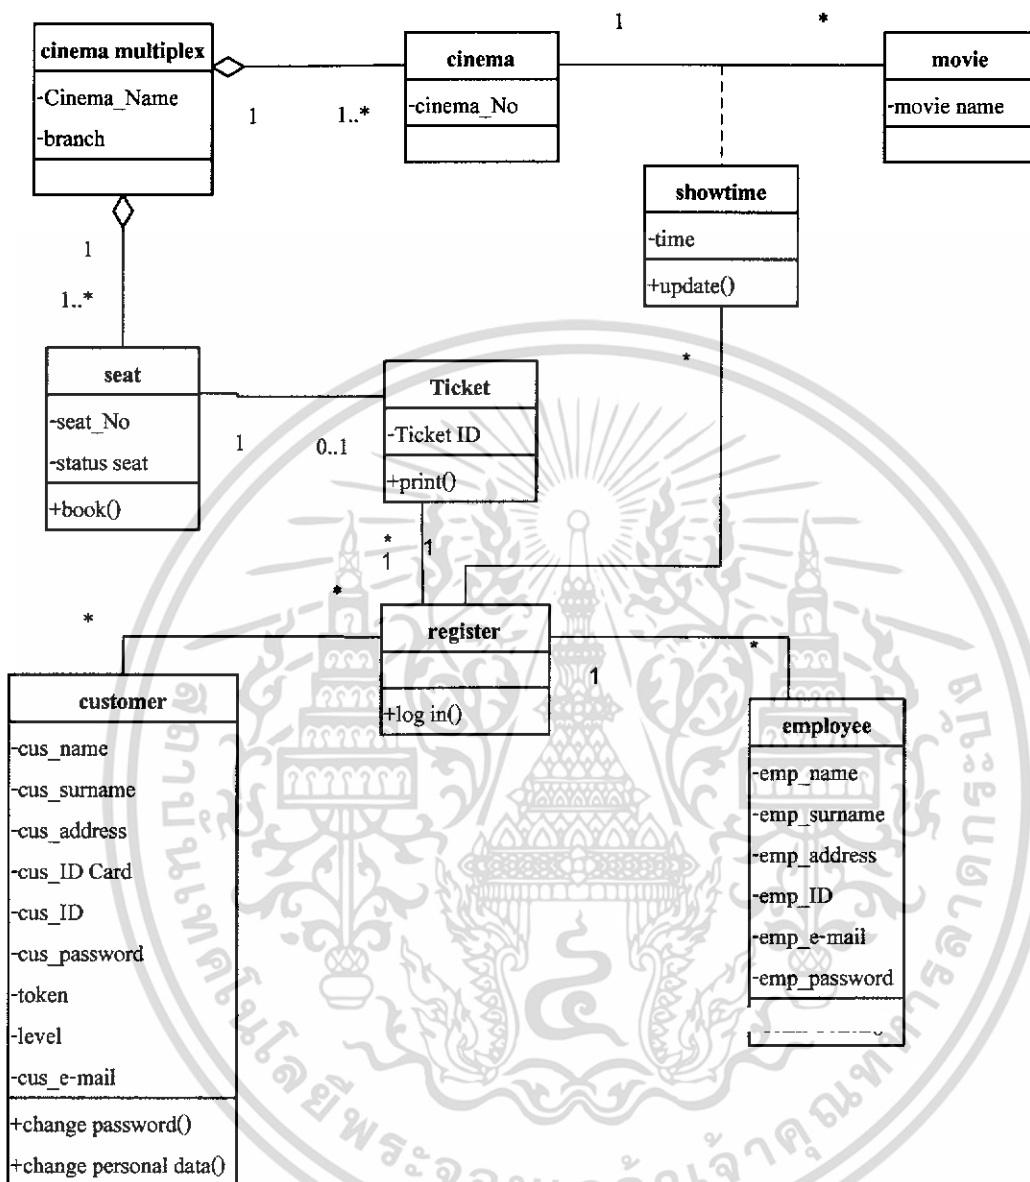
cinema multiplex
-Cinema_Name
-branch

1

1..*

cinema
-cinema_No

1

*

movie
-movie name

showtime
-time
+update()

1

1..*

seat
-seat_No
-status seat
+book()

Ticket
-Ticket ID
+print()

1

0..1

*

*
1

1

*

register
+log in()

*

1

*

customer
-cus_name
-cus_surname
-cus_address
-cus_ID Card
-cus_ID
-cus_password
-token
-level
-cus_e-mail
+change password()
+change personal data()

employee
-emp_name
-emp_surname
-emp_address
-emp_ID
-emp_e-mail
-emp_password
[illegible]